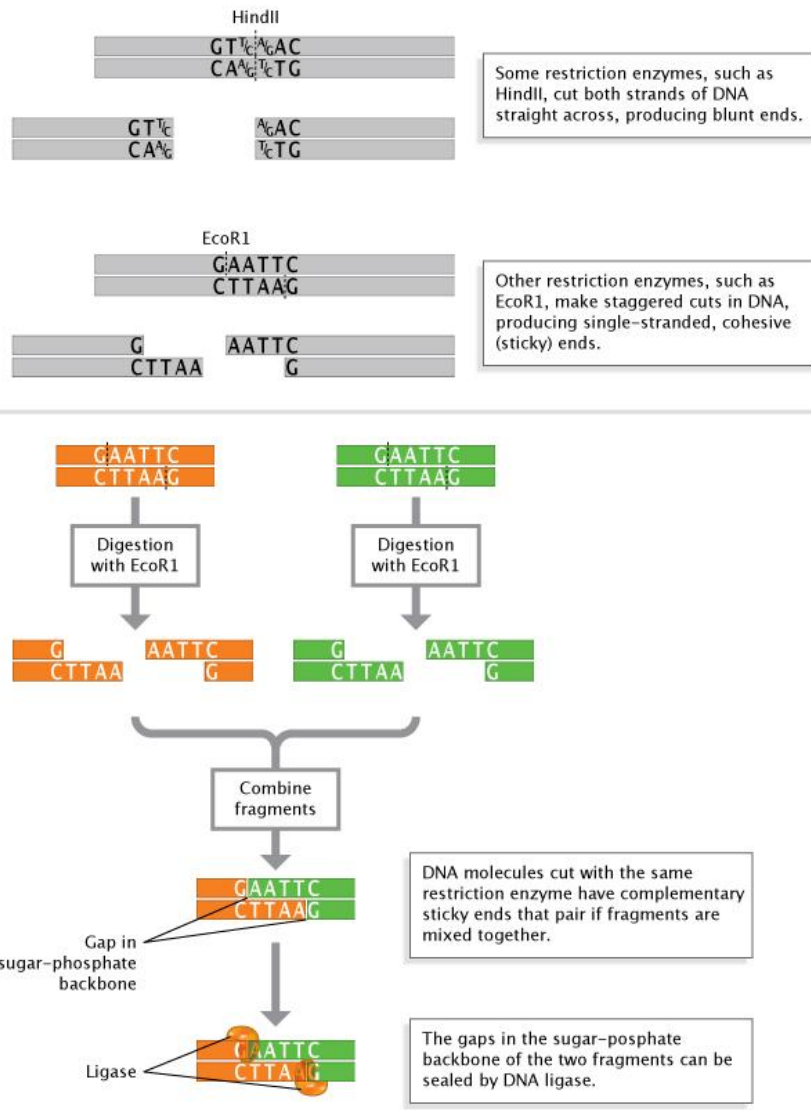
HindII

GT$^{T}_{C}$ $^{A}_{G}$AC
CA$^{A}_{G}$ $^{T}_{C}$TG

Some restriction enzymes, such as HindII, cut both strands of DNA straight across, producing blunt ends.

GT$^{T}_{C}$
CA$^{A}_{G}$

$^{A}_{G}$AC
$^{T}_{C}$TG

EcoR1

GAATTC
CTTAAG

Other restriction enzymes, such as EcoR1, make staggered cuts in DNA, producing single-stranded, cohesive (sticky) ends.

G
CTTAA

AATTC
G

GAATTC
CTTAAG

GAATTC
CTTAAG

Digestion with EcoR1

Digestion with EcoR1

G
CTTAA

AATTC
G

G
CTTAA

AATTC
G

Combine fragments

GAATTC
CTTAAG

DNA molecules cut with the same restriction enzyme have complementary sticky ends that pair if fragments are mixed together.

Gap in sugar-phosphate backbone

GAATTC
CTTAAG

Ligase

The gaps in the sugar-posphate backbone of the two fragments can be sealed by DNA ligase.